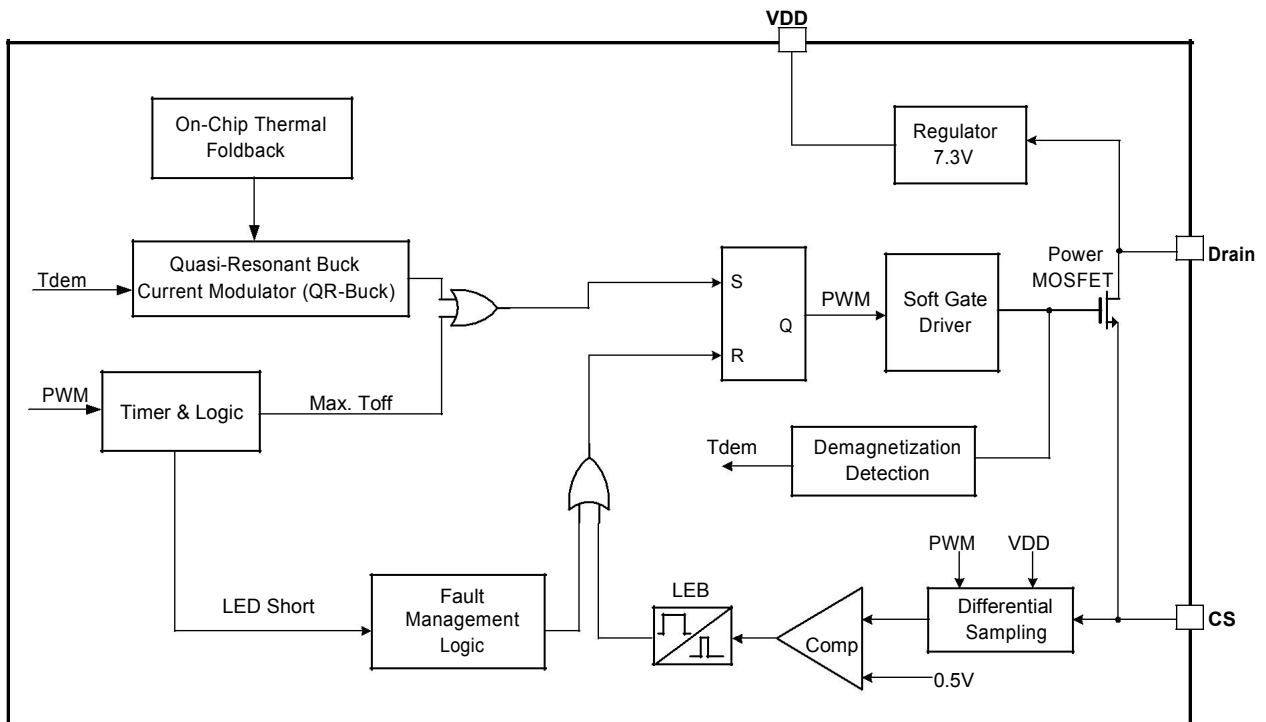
VDD

On-Chip Thermal Foldback

Regulator 7.3V

Quasi-Resonant Buck Current Modulator (QR-Buck)

Tdem

S

Q

R

PWM

Soft Gate Driver

Power MOSFET

Drain

PWM

Timer & Logic

Max. Toff

Tdem

Demagnetization Detection

PWM

VDD

LED Short

Fault Management Logic

LEB

Comp

Differential Sampling

CS

0.5V